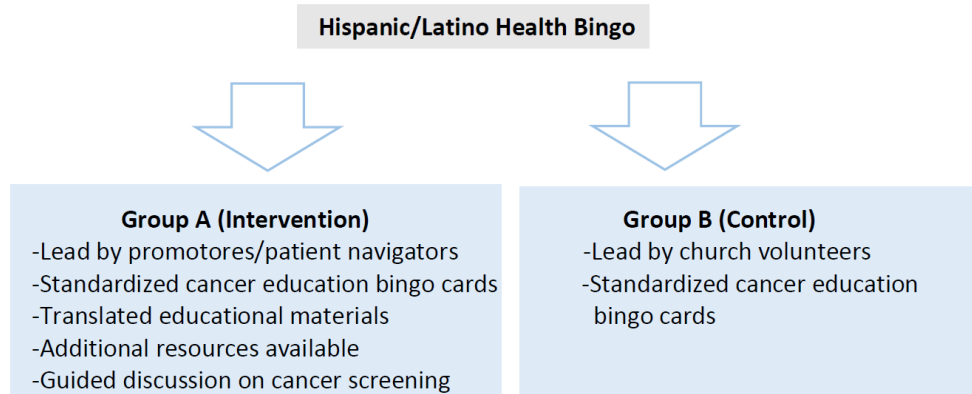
Hispanic/Latino Health Bingo

Group A (Intervention)
-Lead by promotores/patient navigators
-Standardized cancer education bingo cards
-Translated educational materials
-Additional resources available
-Guided discussion on cancer screening

Group B (Control)
-Lead by church volunteers
-Standardized cancer education bingo cards